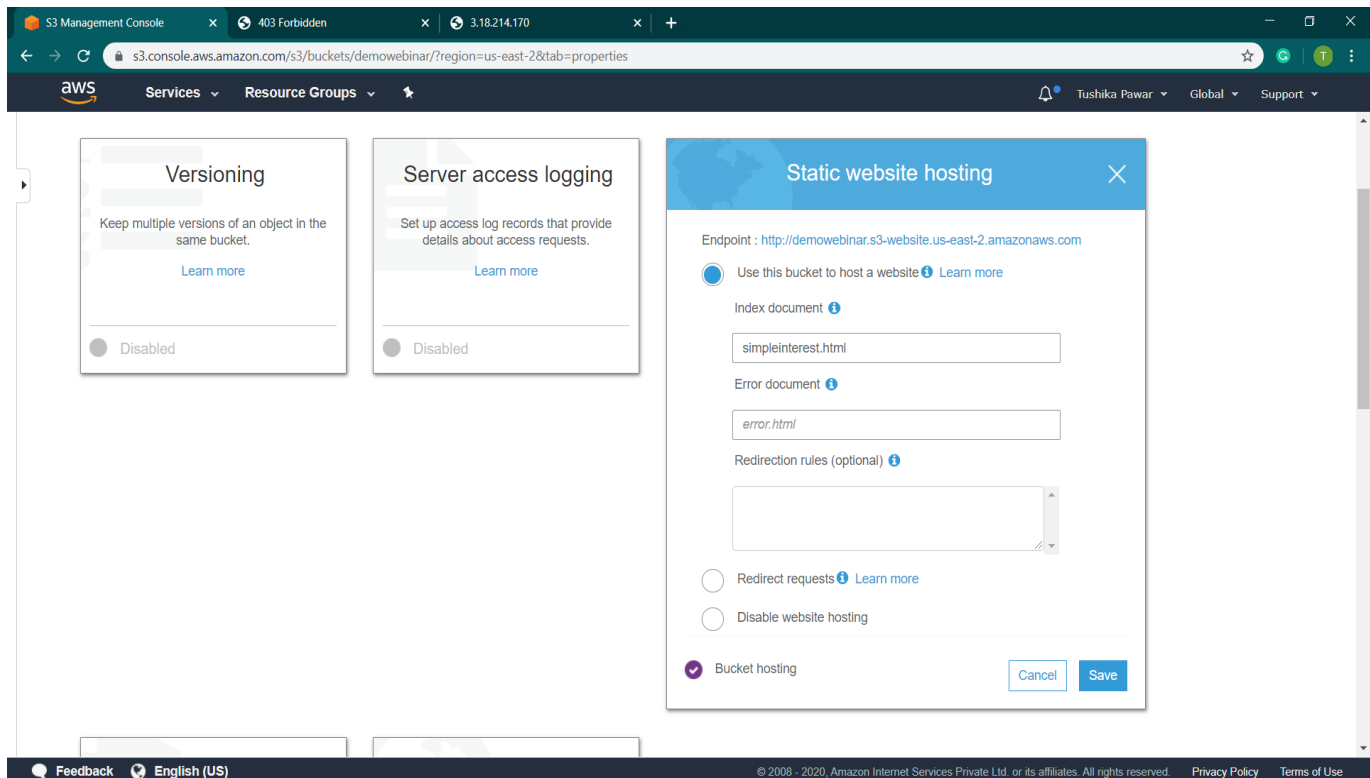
S3 Management Console ×
403 Forbidden ×
3.18.214.170 ×
+

s3.console.aws.amazon.com/s3/buckets/demowebinar/?region=us-east-2&tab=properties

aws
Services
Resource Groups
Tushika Pawar
Global
Support

Versioning

Keep multiple versions of an object in the same bucket.

Learn more

Disabled

Server access logging

Set up access log records that provide details about access requests.

Learn more

Disabled

Static website hosting

Endpoint : http://demowebinar.s3-website.us-east-2.amazonaws.com

Use this bucket to host a website Learn more

Index document

simpleinterest.html

Error document

error.html

Redirection rules (optional)

Redirect requests Learn more

Disable website hosting

Bucket hosting

Cancel
Save

Feedback
English (US)
© 2008 - 2020, Amazon Internet Services Private Ltd. or its affiliates. All rights reserved.
Privacy Policy
Terms of Use